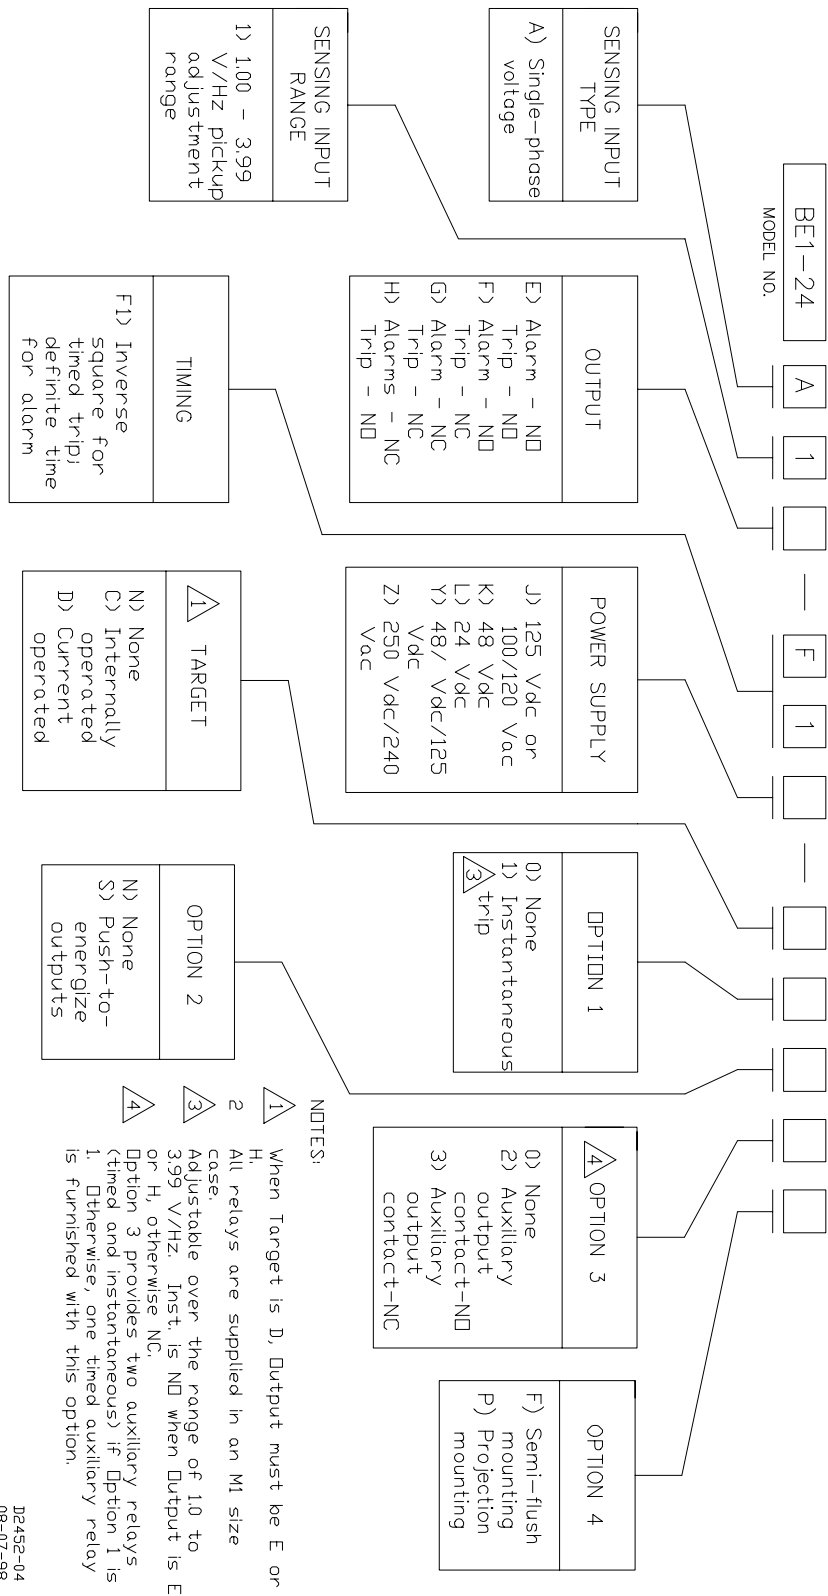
BE1-24
MODEL NO.

A
1

F
1

SENSING INPUT TYPE
A) Single-phase voltage

SENSING INPUT RANGE
1) 1.00 - 3.99 V/Hz pickup adjustment range

OUTPUT
E) Alarm - NO Trip - NO
F) Alarm - NO Trip - NC
G) Alarm - NC Trip - NC
H) Alarms - NC Trip - NO

TIMING
F1) Inverse square for timed trip; definite time for alarm

POWER SUPPLY
J) 125 Vdc or 100/120 Vac
K) 48 Vdc
L) 24 Vdc
Y) 48/ Vdc/125 Vdc
Z) 250 Vdc/240 Vac

1 TARGET
N) None
C) Internally operated
D) Current operated

OPTION 1
0) None
1) Instantaneous 3 trip

OPTION 2
N) None
S) Push-to-energize outputs

4 OPTION 3
0) None
2) Auxiliary output contact-NO
3) Auxiliary output contact-NC

OPTION 4
F) Semi-flush mounting
P) Projection mounting

NOTES:
1 When Target is D, Output must be E or H.
2 All relays are supplied in an M1 size case.
3 Adjustable over the range of 1.0 to 3.99 V/Hz. Inst. is NO when Output is E or H, otherwise NC.
4 Option 3 provides two auxiliary relays (timed and instantaneous) if Option 1 is 1. Otherwise, one timed auxiliary relay is furnished with this option.

D2452-04
09-07-98